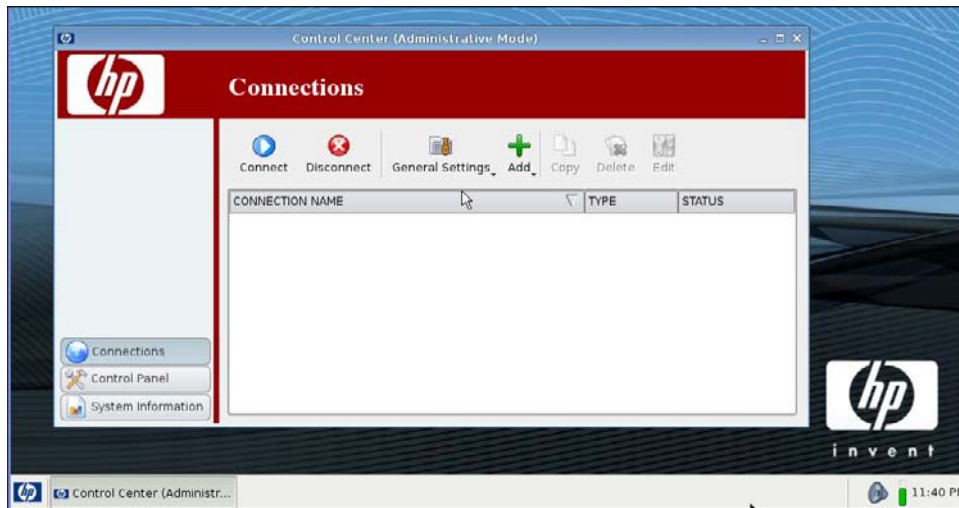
Control Center (Administrative Mode)

hp

Connections

Connect Disconnect General Settings Add Copy Delete Edit

| CONNECTION NAME | TYPE | STATUS |
|---|---|---|

Connections
Control Panel
System Information

hp
invent

Control Center (Administr...

11:40 P